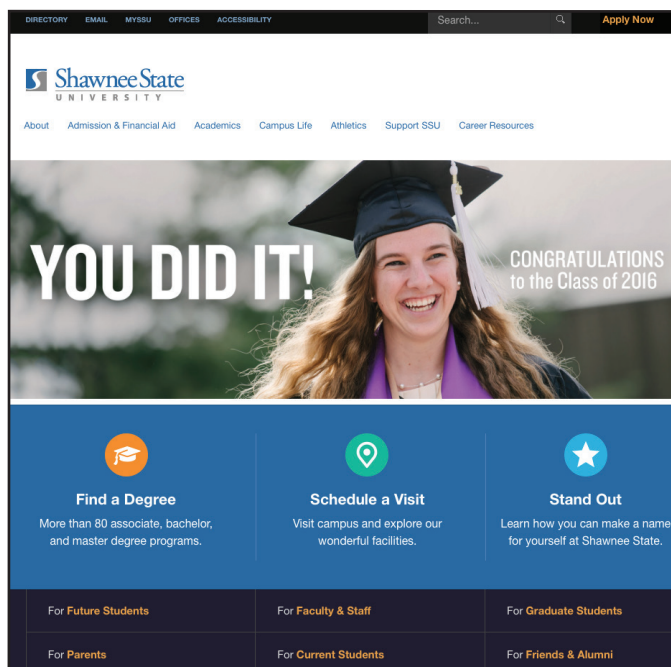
DIRECTORY EMAIL MYSSU OFFICES ACCESSIBILITY Search... Apply Now

Shawnee State UNIVERSITY

About Admission & Financial Aid Academics Campus Life Athletics Support SSU Career Resources

YOU DID IT!

CONGRATULATIONS to the Class of 2016

Find a Degree
More than 80 associate, bachelor, and master degree programs.

Schedule a Visit
Visit campus and explore our wonderful facilities.

Stand Out
Learn how you can make a name for yourself at Shawnee State.

For Future Students
For Faculty & Staff
For Graduate Students
For Parents
For Current Students
For Friends & Alumni